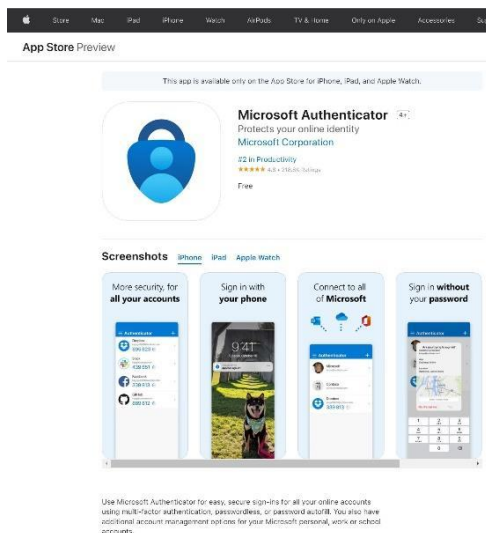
Store Mac iPad iPhone Watch AirPods TV & Home Only on Apple Accessories Su

App Store Preview

This app is available only on the App Store for iPhone, iPad, and Apple Watch.

Microsoft Authenticator 4+

Protects your online identity

Microsoft Corporation

#2 in Productivity

★★★★★ 4.8 • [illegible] Ratings

Free

Screenshots iPhone iPad Apple Watch

More security, for all your accounts

Sign in with your phone

Connect to all of Microsoft

Sign in without your password

9:41

Use Microsoft Authenticator for easy, secure sign-ins for all your online accounts using multi-factor authentication, passwordless, or password autofill. You also have additional account management options for your Microsoft personal, work or school accounts.